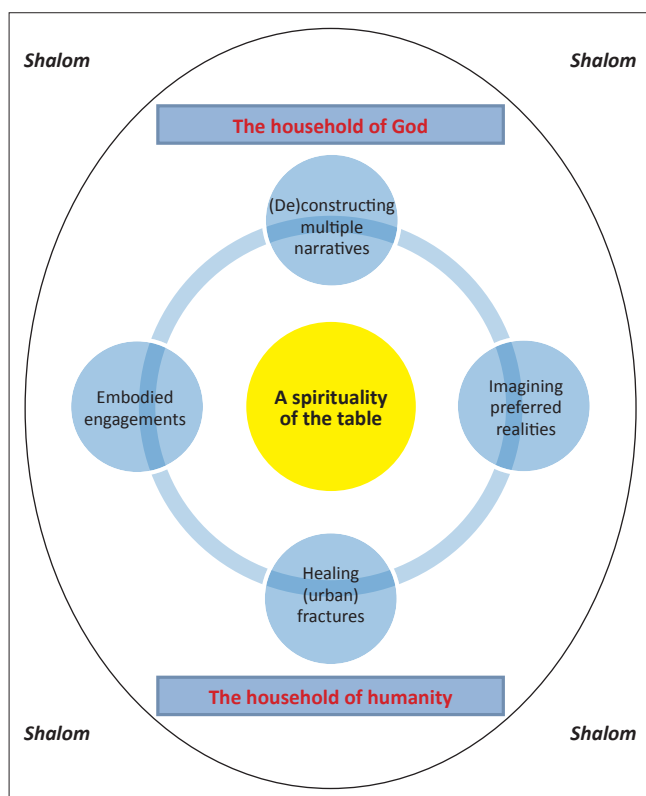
Shalom

Shalom

The household of God

(De)constructing multiple narratives

Embodied engagements

A spirituality of the table

Imagining preferred realities

Healing (urban) fractures

The household of humanity

Shalom

Shalom